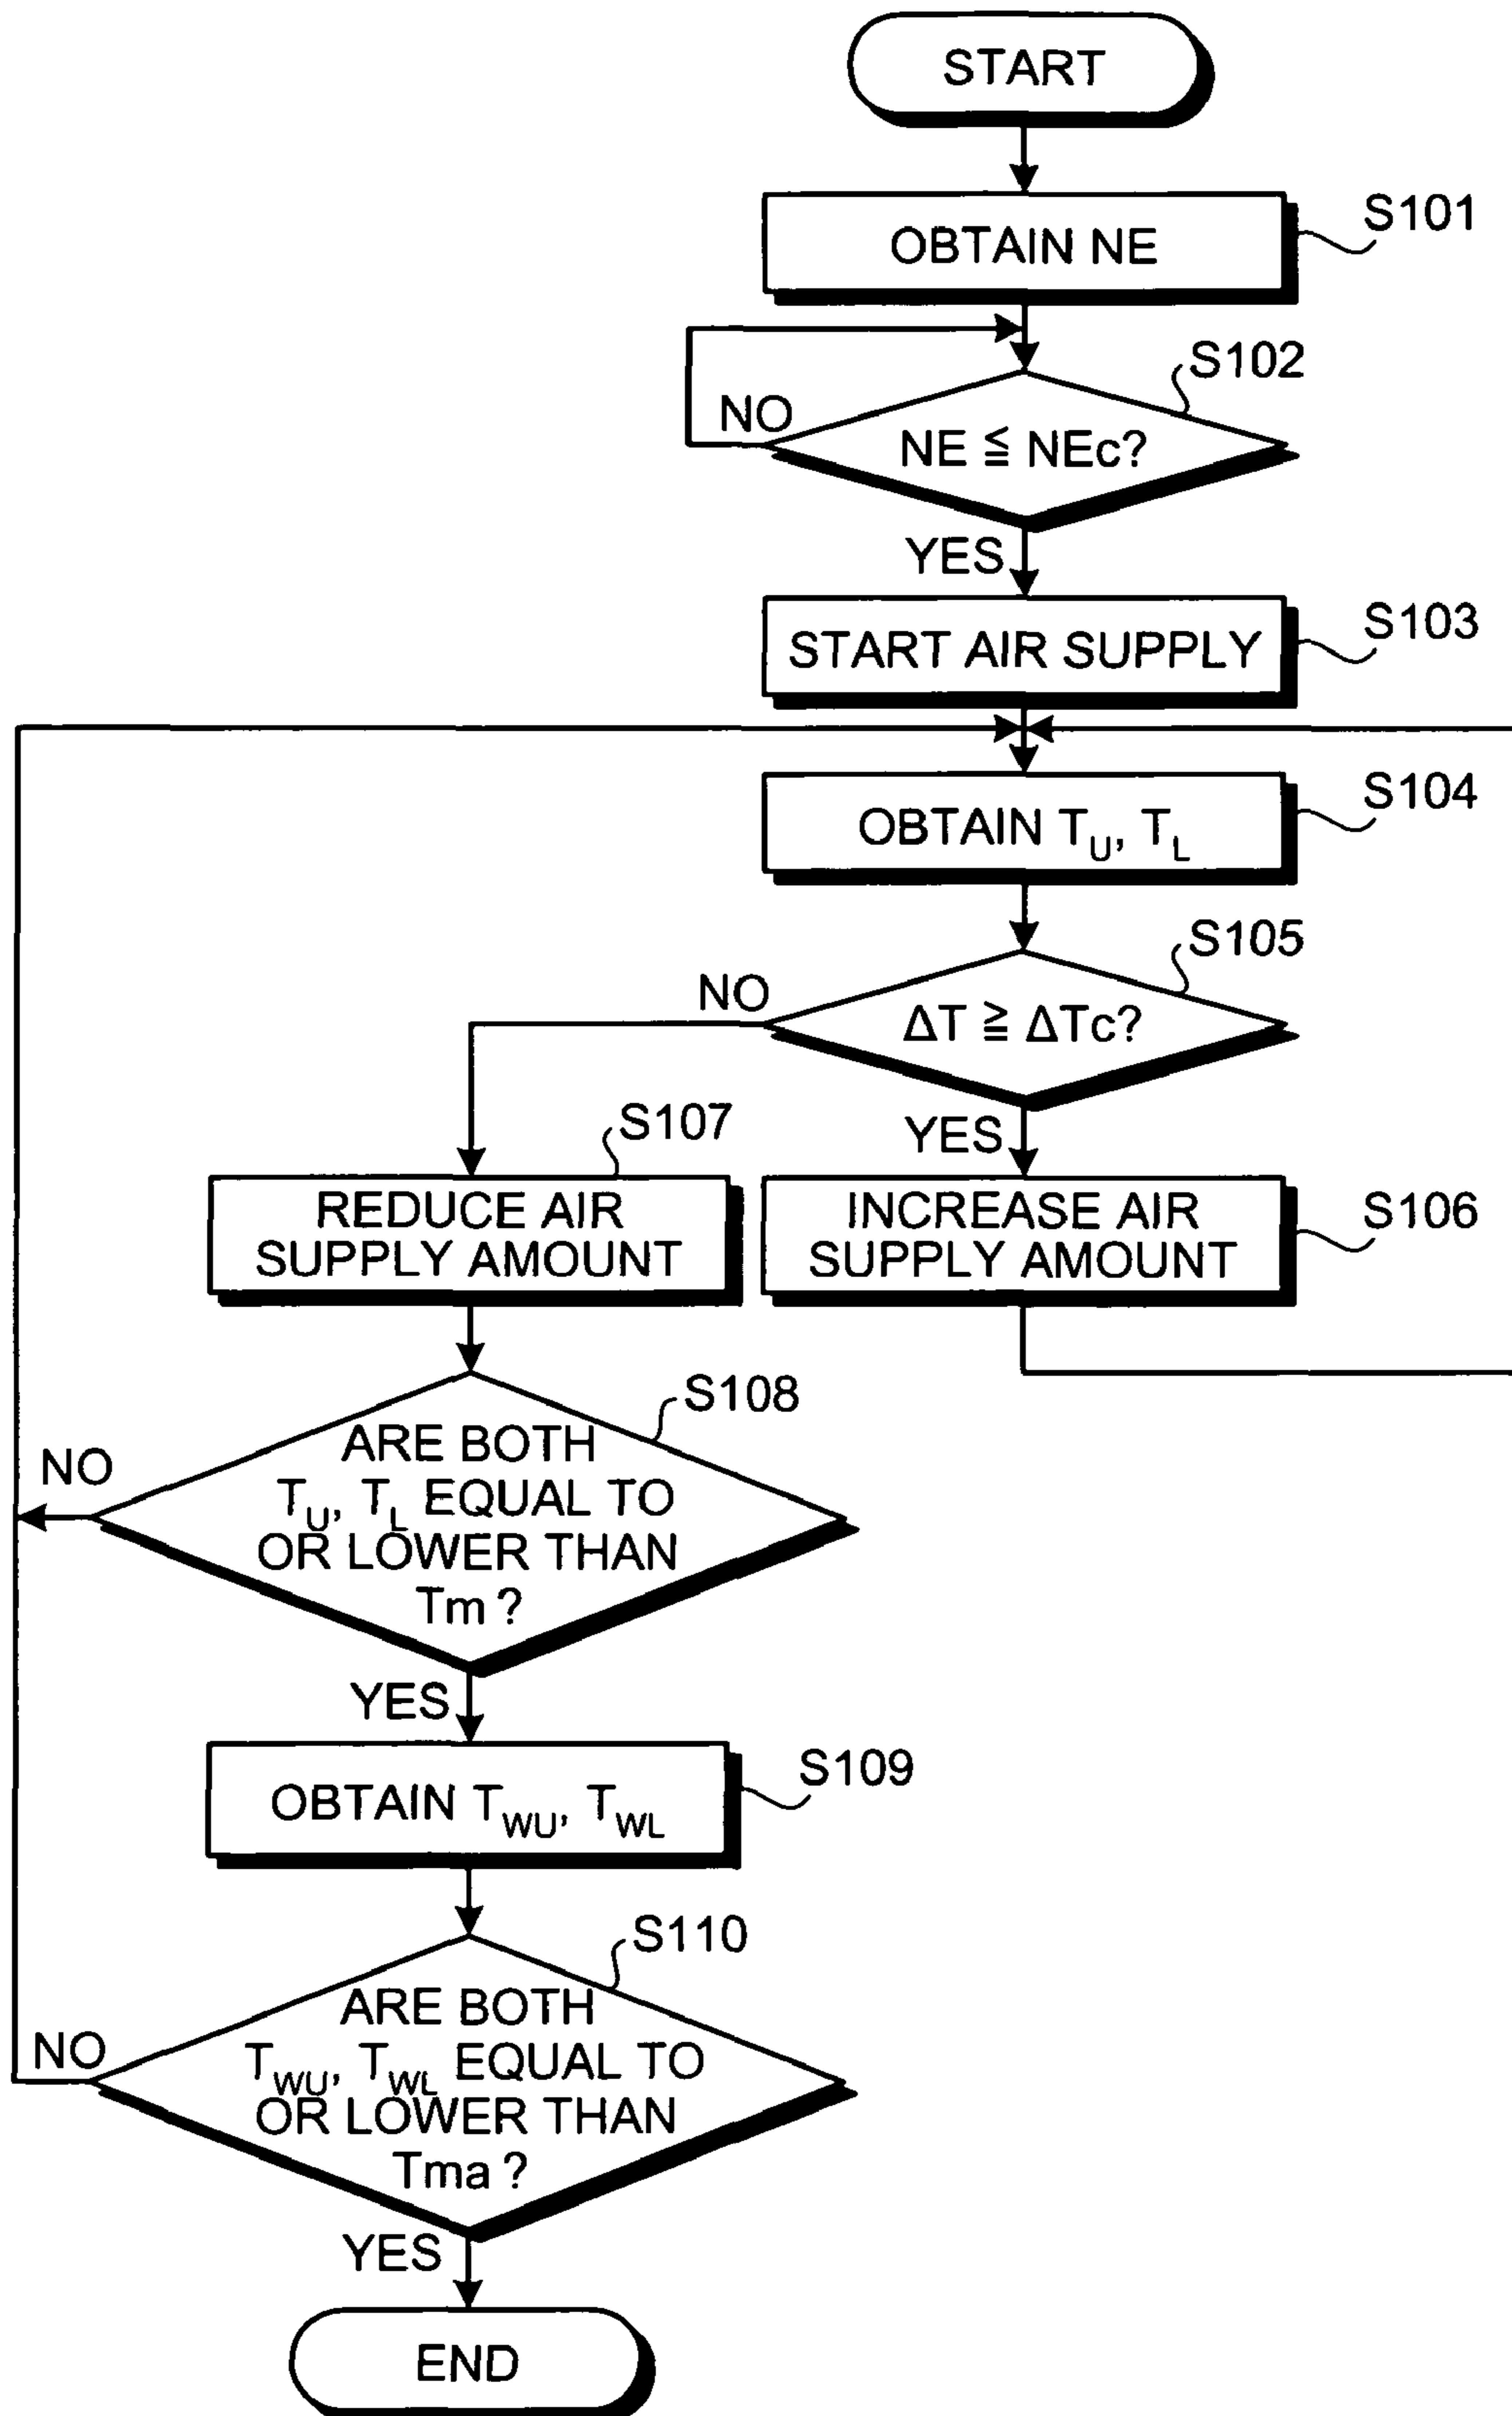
START

OBTAIN NE

S101

S102

NO

NE ≦ NEc?

YES

START AIR SUPPLY

S103

OBTAIN $T_U$, $T_L$

S104

S105

NO

ΔT ≧ ΔTc?

YES

S107

REDUCE AIR SUPPLY AMOUNT

INCREASE AIR SUPPLY AMOUNT

S106

S108

NO

ARE BOTH $T_U$, $T_L$ EQUAL TO OR LOWER THAN Tm ?

YES

OBTAIN $T_{WU}$, $T_{WL}$

S109

S110

NO

ARE BOTH $T_{WU}$, $T_{WL}$ EQUAL TO OR LOWER THAN Tma ?

YES

END